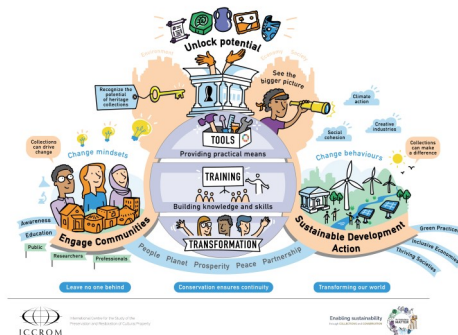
Unlock potential

Recognize the potential of heritage collections

See the bigger picture

Climate action

Creative industries

Social cohesion

Collections can drive change

Change mindsets

TOOLS

Providing practical means

TRAINING

Building knowledge and skills

TRANSFORMATION

Change behaviours

Collections can make a difference

Awareness

Education

Public

Researchers

Professionals

Engage Communities

People Planet Prosperity Peace Partnership

Sustainable Development Action

Green Practices

Inclusive Economies

Thriving Societies

Leave no one behind

Conservation ensures continuity

Transforming our world

ICCROM

International Centre for the Study of the Preservation and Restoration of Cultural Property

Enabling sustainability